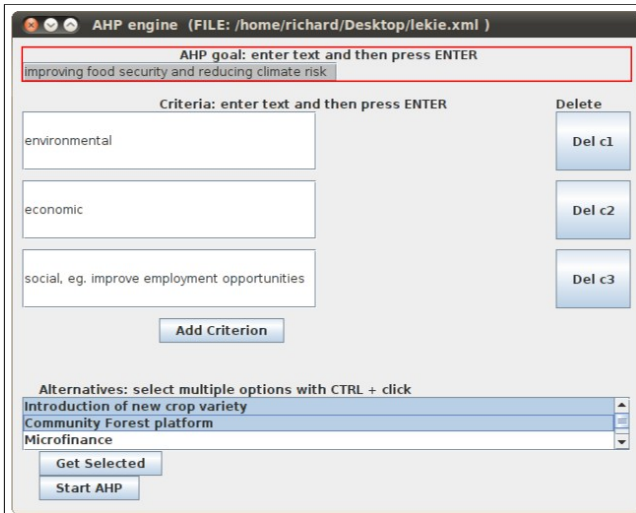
AHP engine (FILE: /home/richard/Desktop/lekie.xml )

AHP goal: enter text and then press ENTER

improving food security and reducing climate risk

Criteria: enter text and then press ENTER

Delete

environmental

Del c1

economic

Del c2

social, eg. improve employment opportunities

Del c3

Add Criterion

Alternatives: select multiple options with CTRL + click

Introduction of new crop variety

Community Forest platform

Microfinance

Get Selected

Start AHP